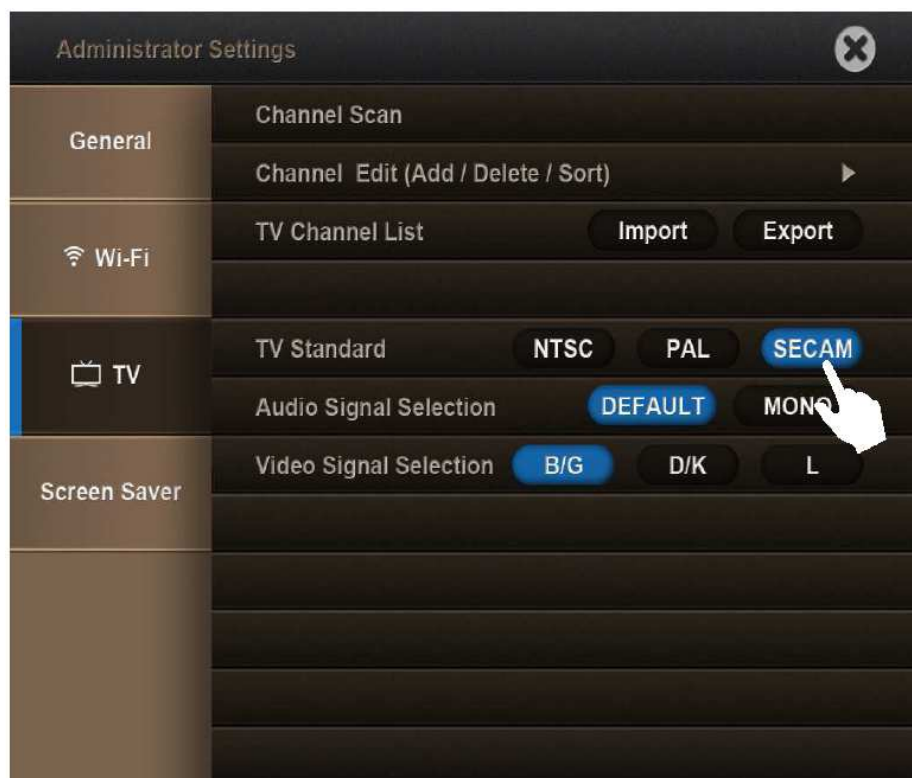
Administrator Settings

General

Wi-Fi

TV

Screen Saver

Channel Scan

Channel Edit (Add / Delete / Sort)

TV Channel List Import Export

TV Standard NTSC PAL SECAM

Audio Signal Selection DEFAULT MONO

Video Signal Selection B/G D/K L